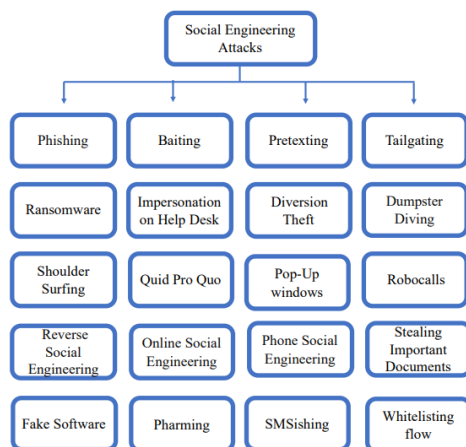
Social Engineering Attacks

Phishing

Baiting

Pretexting

Tailgating

Ransomware

Impersonation on Help Desk

Diversion Theft

Dumpster Diving

Shoulder Surfing

Quid Pro Quo

Pop-Up windows

Robocalls

Reverse Social Engineering

Online Social Engineering

Phone Social Engineering

Stealing Important Documents

Fake Software

Pharming

SMSishing

Whitelisting flow